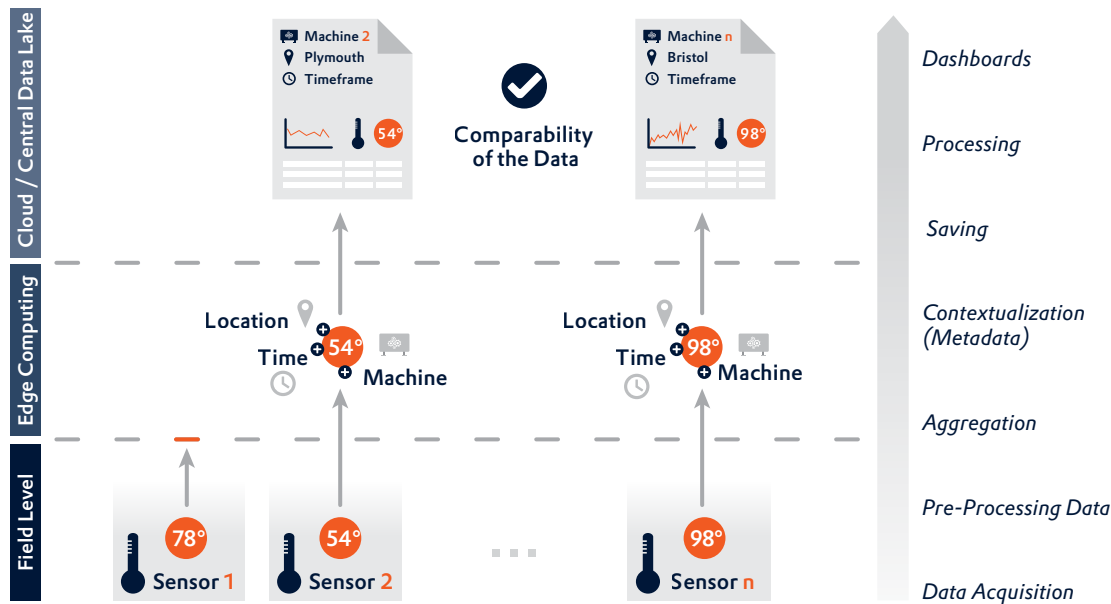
Cloud / Central Data Lake

Machine 2
Plymouth
Timeframe
54°

Comparability of the Data

Machine n
Bristol
Timeframe
98°

Dashboards

Processing

Saving

Edge Computing

Location
Time
54°
Machine

Location
Time
98°
Machine

Contextualization (Metadata)

Aggregation

Field Level

78°
Sensor 1

54°
Sensor 2

...

98°
Sensor n

Pre-Processing Data

Data Acquisition